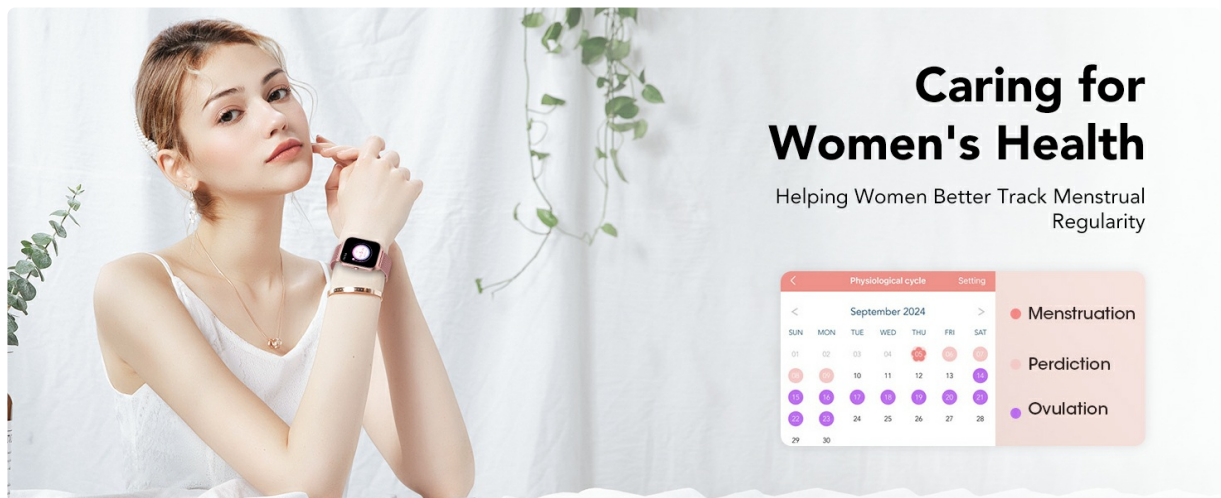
Caring for Women's Health

Helping Women Better Track Menstrual Regularity

<

Physiological cycle

Setting

<

September 2024

>

| SUN | MON | TUE | WED | THU | FRI | SAT |
|---|---|---|---|---|---|---|
| 01 | 02 | 03 | 04 | 05 | 06 | 07 |
| 08 | 09 | 10 | 11 | 12 | 13 | 14 |
| 15 | 16 | 17 | 18 | 19 | 20 | 21 |
| 22 | 23 | 24 | 25 | 26 | 27 | 28 |
| 29 | 30 | | | | | |

Menstruation

Perdiction

Ovulation